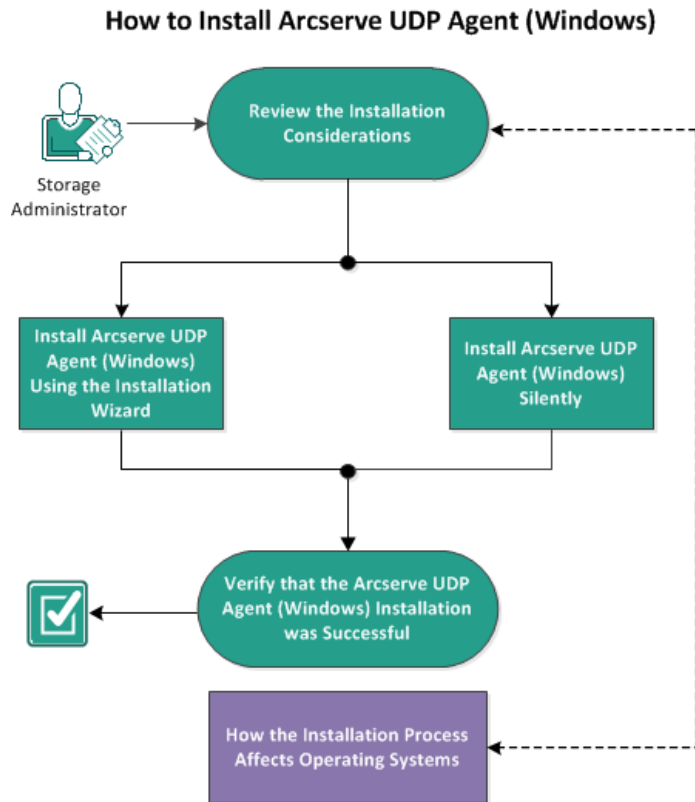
How to Install Arcserve UDP Agent (Windows)

Storage Administrator

Review the Installation Considerations

Install Arcserve UDP Agent (Windows) Using the Installation Wizard

Install Arcserve UDP Agent (Windows) Silently

Verify that the Arcserve UDP Agent (Windows) Installation was Successful

How the Installation Process Affects Operating Systems